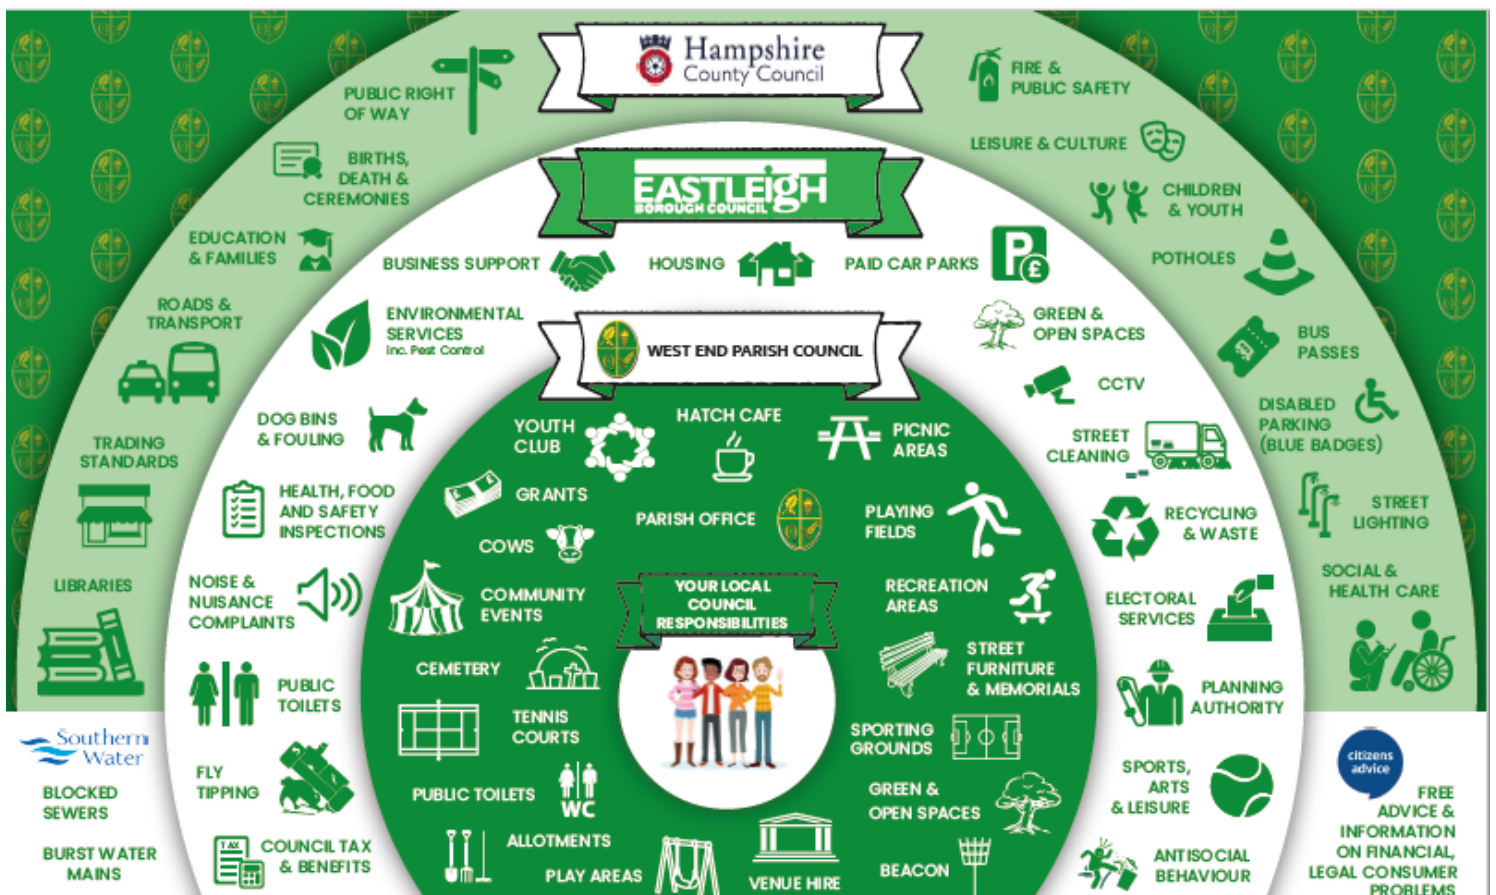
Hampshire County Council

PUBLIC RIGHT OF WAY

BIRTHS, DEATH & CEREMONIES

EDUCATION & FAMILIES

ROADS & TRANSPORT

TRADING STANDARDS

LIBRARIES

FIRE & PUBLIC SAFETY

LEISURE & CULTURE

CHILDREN & YOUTH

POTHOLES

BUS PASSES

DISABLED PARKING (BLUE BADGES)

STREET LIGHTING

SOCIAL & HEALTH CARE

EASTLEIGH BOROUGH COUNCIL

BUSINESS SUPPORT

HOUSING

PAID CAR PARKS

ENVIRONMENTAL SERVICES Inc. Pest Control

DOG BINS & FOULING

HEALTH, FOOD AND SAFETY INSPECTIONS

NOISE & NUISANCE COMPLAINTS

PUBLIC TOILETS

FLY TIPPING

COUNCIL TAX & BENEFITS

GREEN & OPEN SPACES

CCTV

STREET CLEANING

RECYCLING & WASTE

ELECTORAL SERVICES

PLANNING AUTHORITY

SPORTS, ARTS & LEISURE

ANTISOCIAL BEHAVIOUR

WEST END PARISH COUNCIL

YOUTH CLUB

HATCH CAFE

PICNIC AREAS

GRANTS

PARISH OFFICE

PLAYING FIELDS

COWS

COMMUNITY EVENTS

YOUR LOCAL COUNCIL RESPONSIBILITIES

RECREATION AREAS

CEMETERY

STREET FURNITURE & MEMORIALS

TENNIS COURTS

SPORTING GROUNDS

PUBLIC TOILETS

WC

GREEN & OPEN SPACES

ALLOTMENTS

PLAY AREAS

VENUE HIRE

BEACON

Southern Water

BLOCKED SEWERS

BURST WATER MAINS

citizens advice

FREE ADVICE & INFORMATION ON FINANCIAL, LEGAL CONSUMER PROBLEMS